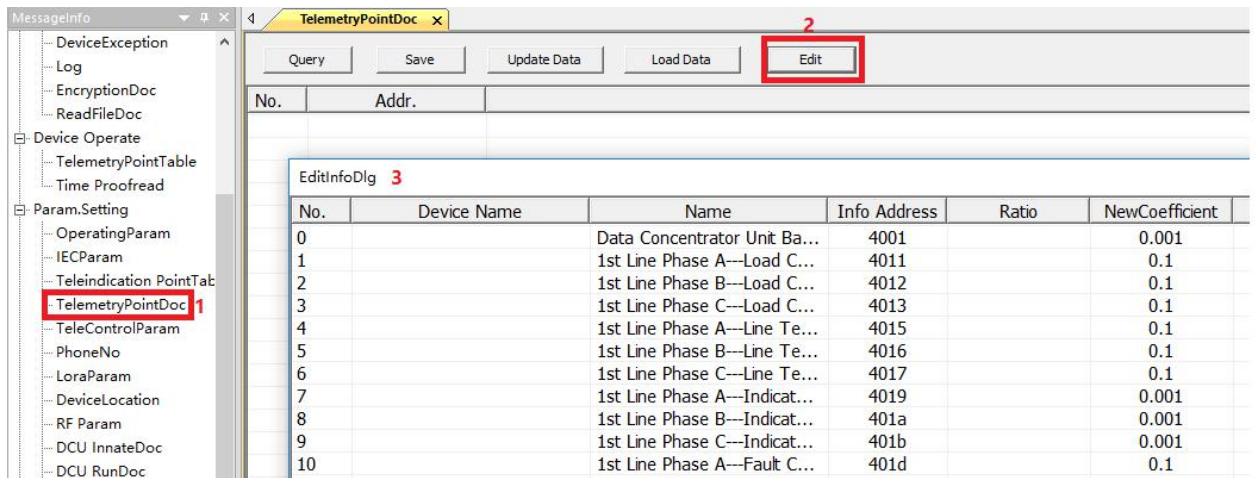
MessageInfo

DeviceException
Log
EncryptionDoc
ReadFileDoc
Device Operate
TelemetryPointTable
Time Proofread
Param.Setting
OperatingParam
IECParam
Teleindication PointTab
TelemetryPointDoc 1
TeleControlParam
PhoneNo
LoraParam
DeviceLocation
RF Param
DCU InnateDoc
DCU RunDoc

TelemetryPointDoc ×

2

Query Save Update Data Load Data Edit

| No. | Addr. |
|---|---|

EditInfoDlg 3

| No. | Device Name | Name | Info Address | Ratio | NewCoefficient |
|---|---|---|---|---|---|
| 0 | | Data Concentrator Unit Ba... | 4001 | | 0.001 |
| 1 | | 1st Line Phase A---Load C... | 4011 | | 0.1 |
| 2 | | 1st Line Phase B---Load C... | 4012 | | 0.1 |
| 3 | | 1st Line Phase C---Load C... | 4013 | | 0.1 |
| 4 | | 1st Line Phase A---Line Te... | 4015 | | 0.1 |
| 5 | | 1st Line Phase B---Line Te... | 4016 | | 0.1 |
| 6 | | 1st Line Phase C---Line Te... | 4017 | | 0.1 |
| 7 | | 1st Line Phase A---Indicat... | 4019 | | 0.001 |
| 8 | | 1st Line Phase B---Indicat... | 401a | | 0.001 |
| 9 | | 1st Line Phase C---Indicat... | 401b | | 0.001 |
| 10 | | 1st Line Phase A---Fault C... | 401d | | 0.1 |